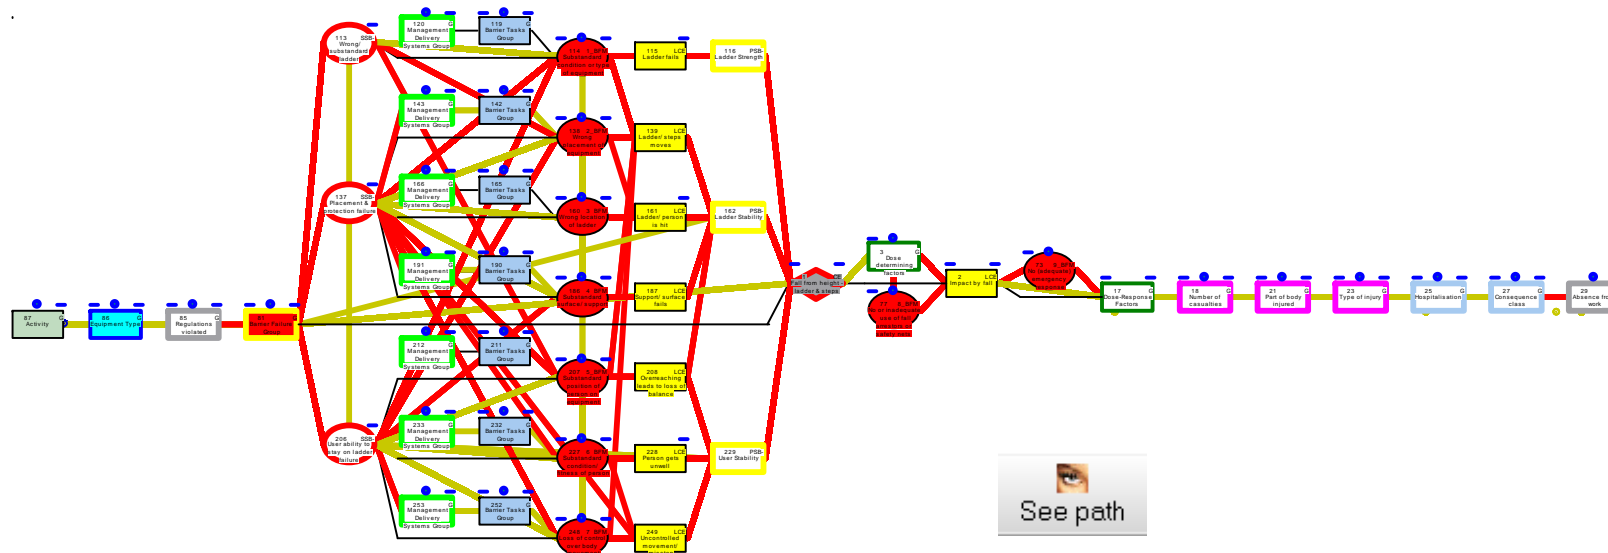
87 Activity

96 Equipment Type

85 Regulations violated

81 Barrier Failure Group

113 SSB Wrong/ substandard ladder

137 SSB Placement & protection failure

206 SSB User ability to stay on ladder failure

120 Management Delivery Systems Group

119 Barrier Tasks Group

143 Management Delivery Systems Group

142 Barrier Tasks Group

166 Management Delivery Systems Group

165 Barrier Tasks Group

191 Management Delivery Systems Group

190 Barrier Tasks Group

212 Management Delivery Systems Group

211 Barrier Tasks Group

233 Management Delivery Systems Group

232 Barrier Tasks Group

253 Management Delivery Systems Group

252 Barrier Tasks Group

114 Substandard condition or type of equipment

139 Wrong placement of equipment

160 Wrong location of ladder

186 Substandard support or footing

207 Substandard behaviour

227 Substandard condition/ fitness of person

248 Loss of contact with body

115 LCE Ladder fails

139 LCE Ladder/ steps moves

161 LCE Ladder/ person is hit

187 LCE Support/ surface fails

208 LCE Overreaching leads to loss of balance

228 LCE Person gets unwell

249 LCE Uncontrolled movement

116 PSB Ladder Strength

162 PSB Ladder Stability

229 PSB User Stability

11 CE Fall from height - ladders & steps

3 Dose determining factors

77 Absent or inadequate use of fall prevention or safety tools

2 LCE Impact by fall

13 No (adequate) emergency response

17 Dose-Response Factors

18 Number of casualties

21 Part of body injured

23 Type of injury

25 Hospitalisation

27 Consequence class

29 Absence from work

See path